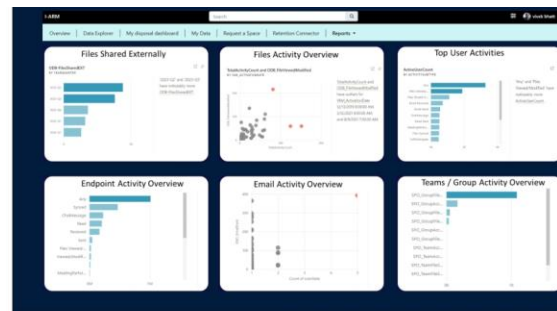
ARM

Search

Overview | Data Explorer | My disposal dashboard | My Data | Request a Space | Retention Connector | Reports

Files Shared Externally

Files Activity Overview

Top User Activities

Endpoint Activity Overview

Email Activity Overview

Teams / Group Activity Overview

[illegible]